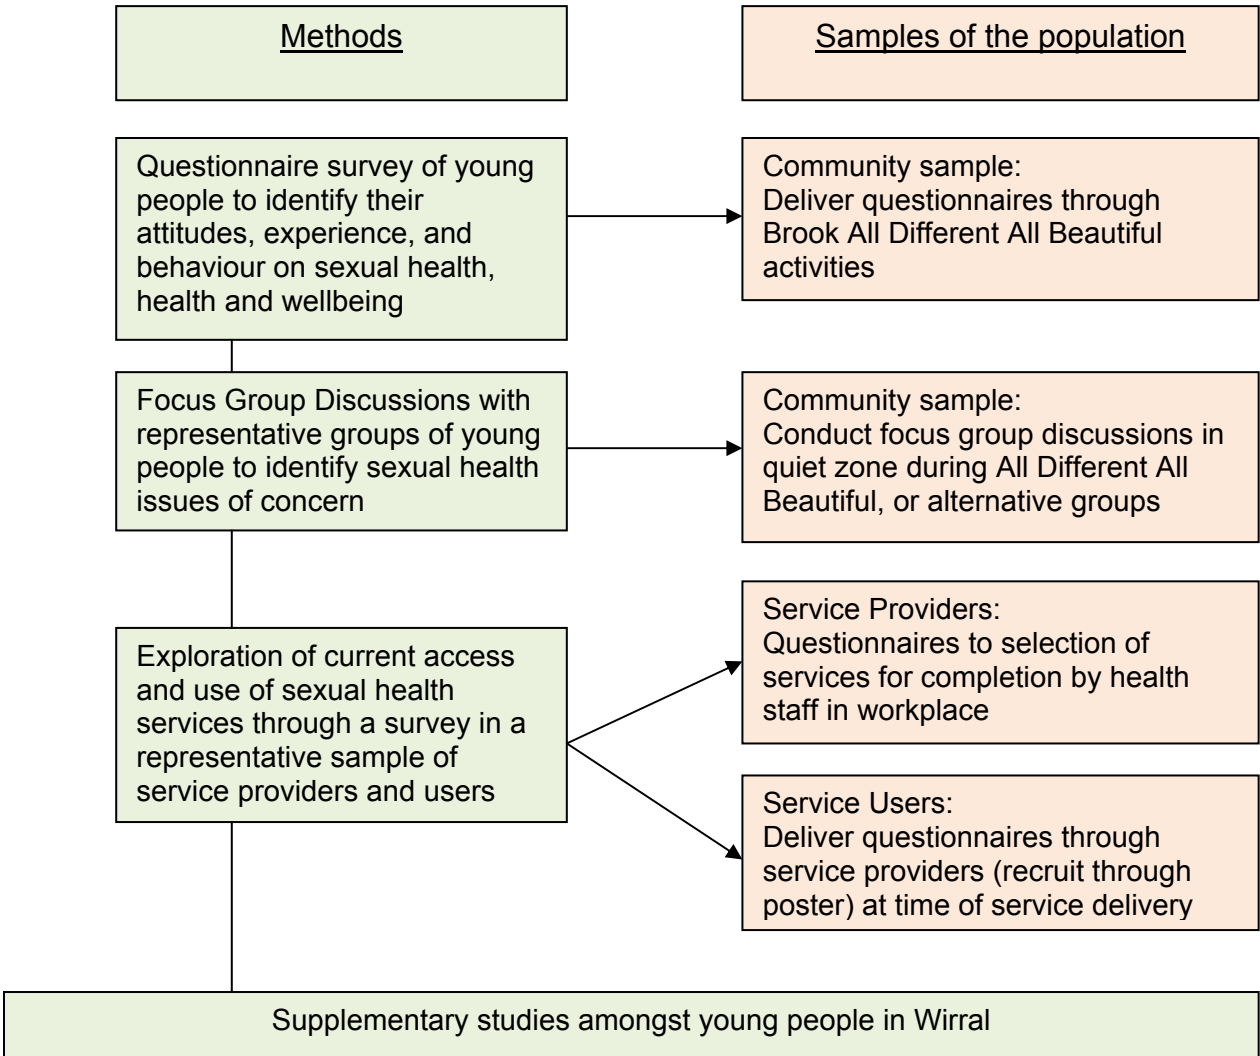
Methods

Samples of the population

Questionnaire survey of young people to identify their attitudes, experience, and behaviour on sexual health, health and wellbeing

Community sample:
Deliver questionnaires through Brook All Different All Beautiful activities

Focus Group Discussions with representative groups of young people to identify sexual health issues of concern

Community sample:
Conduct focus group discussions in quiet zone during All Different All Beautiful, or alternative groups

Exploration of current access and use of sexual health services through a survey in a representative sample of service providers and users

Service Providers:
Questionnaires to selection of services for completion by health staff in workplace

Service Users:
Deliver questionnaires through service providers (recruit through poster) at time of service delivery

Supplementary studies amongst young people in Wirral